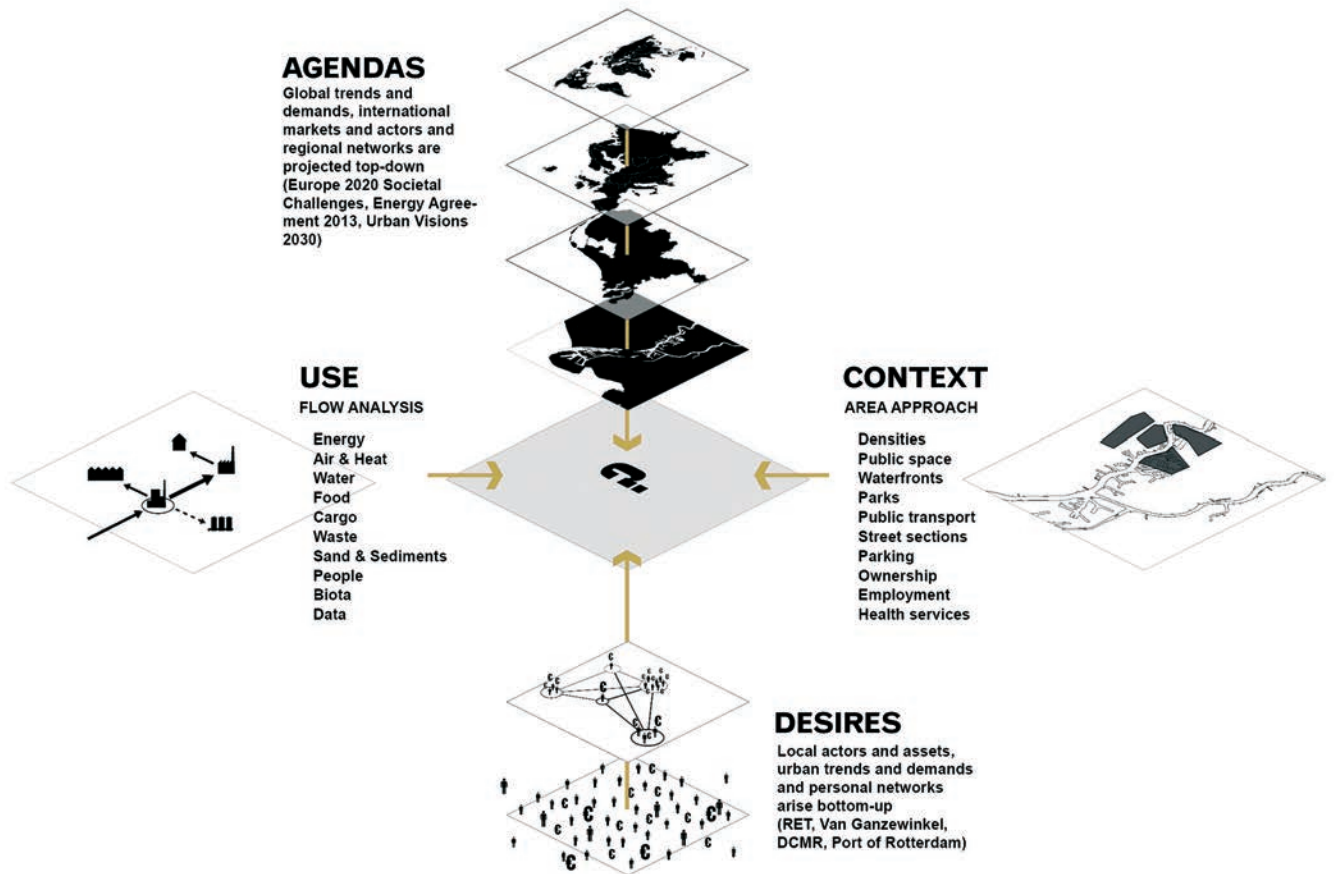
AGENDAS
Global trends and demands, international markets and actors and regional networks are projected top-down (Europe 2020 Societal Challenges, Energy Agreement 2013, Urban Visions 2030)

USE
FLOW ANALYSIS
Energy
Air & Heat
Water
Food
Cargo
Waste
Sand & Sediments
People
Biota
Data

CONTEXT
AREA APPROACH
Densities
Public space
Waterfronts
Parks
Public transport
Street sections
Parking
Ownership
Employment
Health services

DESIRES
Local actors and assets, urban trends and demands and personal networks arise bottom-up (RET, Van Ganzewinkel, DCMR, Port of Rotterdam)